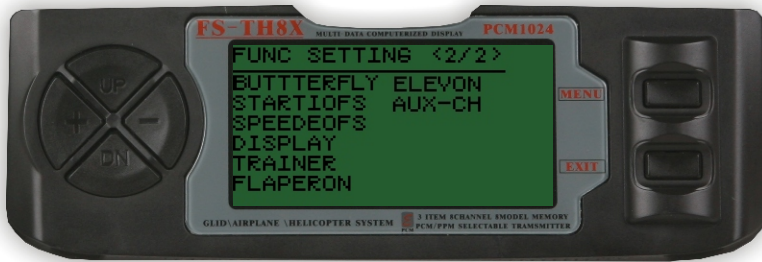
FS-TH8X
MULTI DATA COMPUTERIZED DISPLAY
PCM1024

FUNC SETTING <2/2>
BUTTTERFLY ELEVON
STARTIOFS AUX-CH
SPEEDEOFS
DISPLAY
TRAINER
FLAPERON

UP
+
−
DN

MENU
EXIT

GLID\AIRPLANE \HELICOPTER SYSTEM
3 ITEM 8CHANNEL 8MODEL MEMORY
PCM/PPM SELECTABLE TRANSMITTER